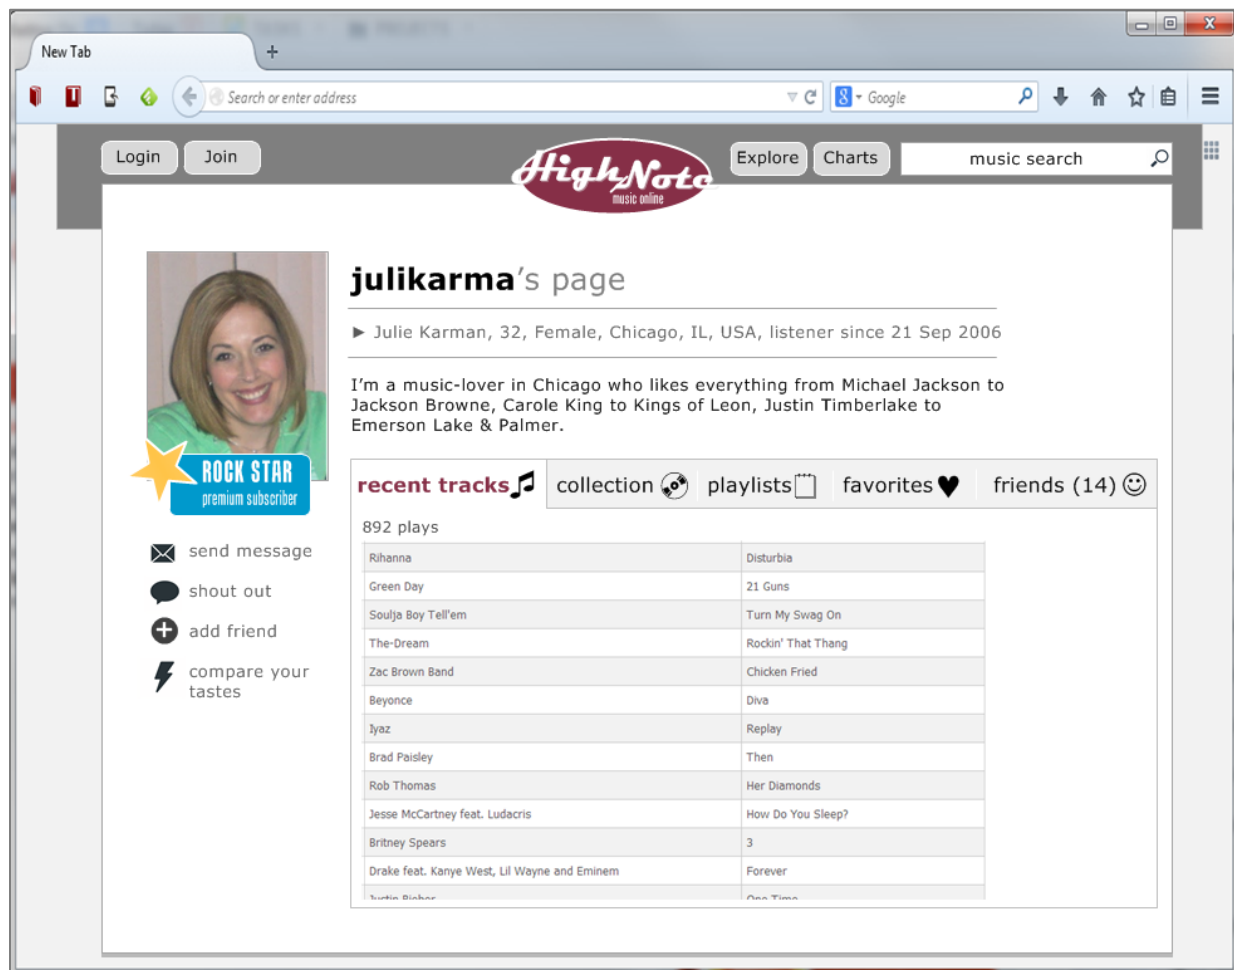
New Tab
+
Search or enter address
Google

Login
Join
HighNote
music online
Explore
Charts
music search

julikarma's page

► Julie Karman, 32, Female, Chicago, IL, USA, listener since 21 Sep 2006

I'm a music-lover in Chicago who likes everything from Michael Jackson to Jackson Browne, Carole King to Kings of Leon, Justin Timberlake to Emerson Lake & Palmer.

ROCK STAR
premium subscriber

send message
shout out
add friend
compare your tastes

recent tracks
collection
playlists
favorites
friends (14)

892 plays

| | |
|---|---|
| Rihanna | Disturbia |
| Green Day | 21 Guns |
| Soulja Boy Tell'em | Turn My Swag On |
| The-Dream | Rockin' That Thang |
| Zac Brown Band | Chicken Fried |
| Beyonce | Diva |
| Iyaz | Replay |
| Brad Paisley | Then |
| Rob Thomas | Her Diamonds |
| Jesse McCartney feat. Ludacris | How Do You Sleep? |
| Britney Spears | 3 |
| Drake feat. Kanye West, Lil Wayne and Eminem | Forever |
| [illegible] | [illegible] |